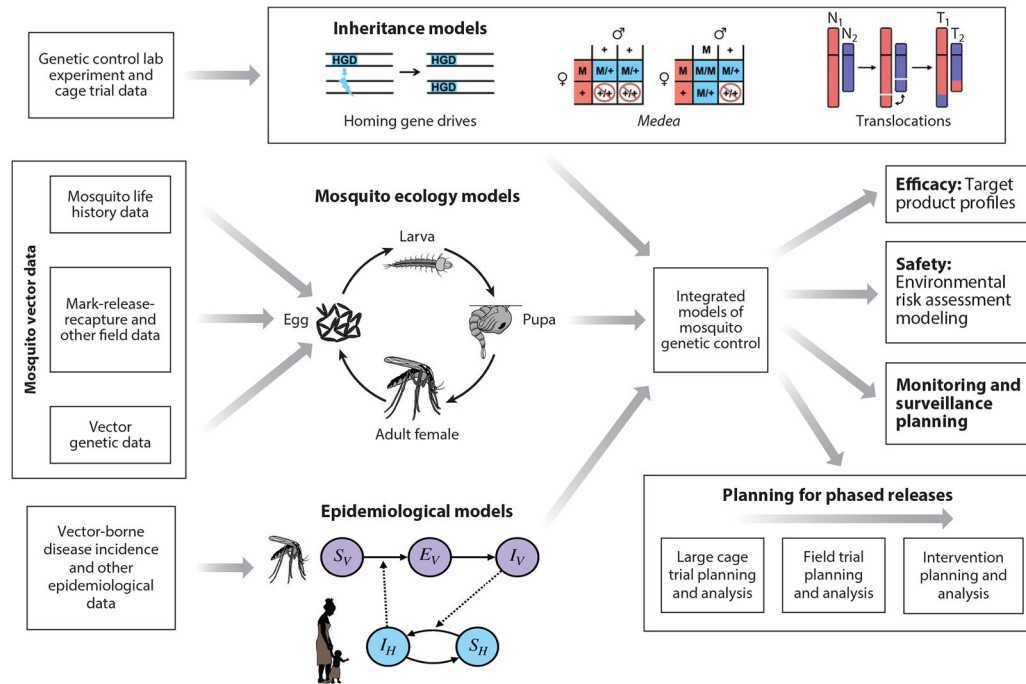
Genetic control lab experiment and cage trial data

Inheritance models

HGD

HGD

HGD

Homing gene drives

♂

|   | + | + |
|---|---|---|
| ♀ M | M/+ | M/+ |
| + | +/+ | +/+ |

♂

|   | M | + |
|---|---|---|
| ♀ M | M/M | M/+ |
| + | M/+ | +/+ |

*Medea*

$N_1$ $N_2$

$T_1$ $T_2$

Translocations

Mosquito vector data

Mosquito life history data

Mark-release-recapture and other field data

Vector genetic data

Mosquito ecology models

Larva

Egg

Pupa

Adult female

Integrated models of mosquito genetic control

**Efficacy:** Target product profiles

**Safety:** Environmental risk assessment modeling

**Monitoring and surveillance planning**

Vector-borne disease incidence and other epidemiological data

Epidemiological models

$S_V$ $E_V$ $I_V$

$I_H$ $S_H$

Planning for phased releases

Large cage trial planning and analysis

Field trial planning and analysis

Intervention planning and analysis